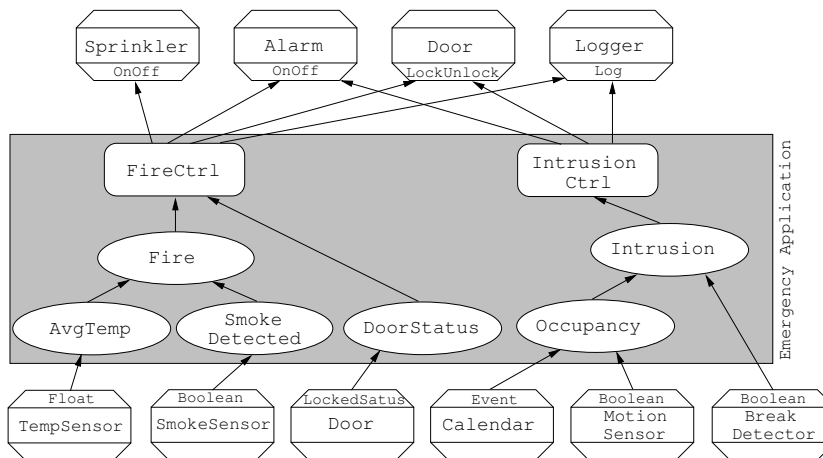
Sprinkler
OnOff

Alarm
OnOff

Door
LockUnlock

Logger
Log

FireCtrl

Intrusion Ctrl

Emergency Application

Fire

Intrusion

AvgTemp

Smoke Detected

DoorStatus

Occupancy

Float
TempSensor

Boolean
SmokeSensor

LockedSatus
Door

Event
Calendar

Boolean
Motion Sensor

Boolean
Break Detector